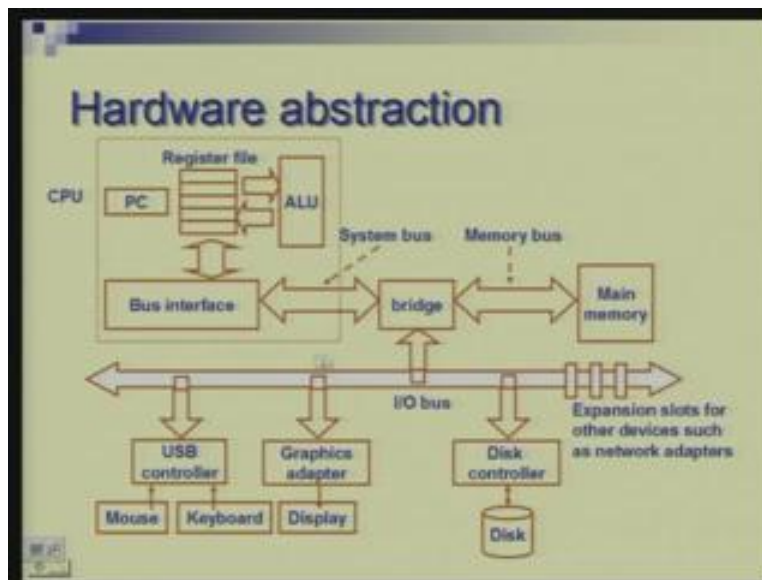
Hardware abstraction

CPU

Register file

PC

ALU

System bus

Memory bus

Bus interface

bridge

Main memory

I/O bus

Expansion slots for other devices such as network adapters

USB controller

Graphics adapter

Disk controller

Mouse

Keyboard

Display

Disk